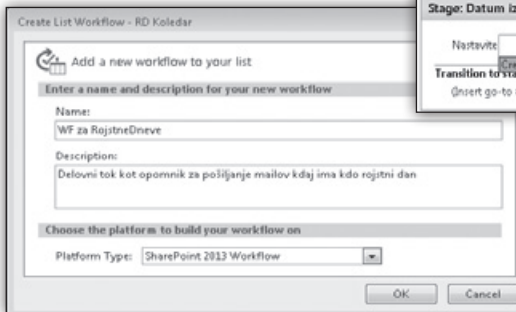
Create List Workflow - RD Koledar

Add a new workflow to your list

Enter a name and description for your new workflow

Name:

WF za RojstneDneve

Description:

Delovni tok kot opomnik za pošiljanje mailov kdaj ima kdo rojstni dan

Choose the platform to build your workflow on

Platform Type: SharePoint 2013 Workflow

OK Cancel

Stage: Datum iz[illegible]

Nastavite

Cr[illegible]

Transition to st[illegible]

(Insert go-to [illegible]